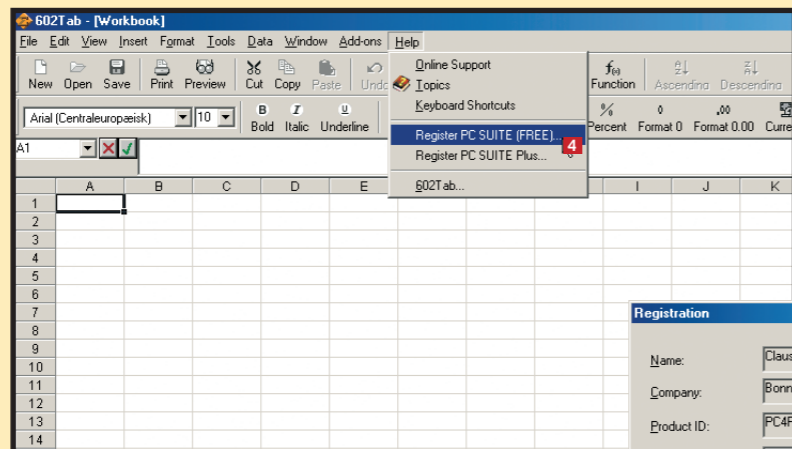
602Tab - [Workbook]

File Edit View Insert Format Tools Data Window Add-ons Help

New Open Save Print Preview Cut Copy Paste Undo

Online Support
Topics
Keyboard Shortcuts
Register PC SUITE (FREE)...
Register PC SUITE Plus...
602Tab...

4

Function Ascending Descending

Arial (Centraleuropæisk) 10 Bold Italic Underline

% Percent Format 0 Format 0.00 Curre

A1

| | A | B | C | D | E | | I | J | K |
|---|---|---|---|---|---|---|---|---|---|
| 1 | | | | | | | | | |
| 2 | | | | | | | | | |
| 3 | | | | | | | | | |
| 4 | | | | | | | | | |
| 5 | | | | | | | | | |
| 6 | | | | | | | | | |
| 7 | | | | | | | | | |
| 8 | | | | | | | | | |
| 9 | | | | | | | | | |
| 10 | | | | | | | | | |
| 11 | | | | | | | | | |
| 12 | | | | | | | | | |
| 13 | | | | | | | | | |
| 14 | | | | | | | | | |

Registration

Name: Claus
Company: Bonn
Product ID: PC4F